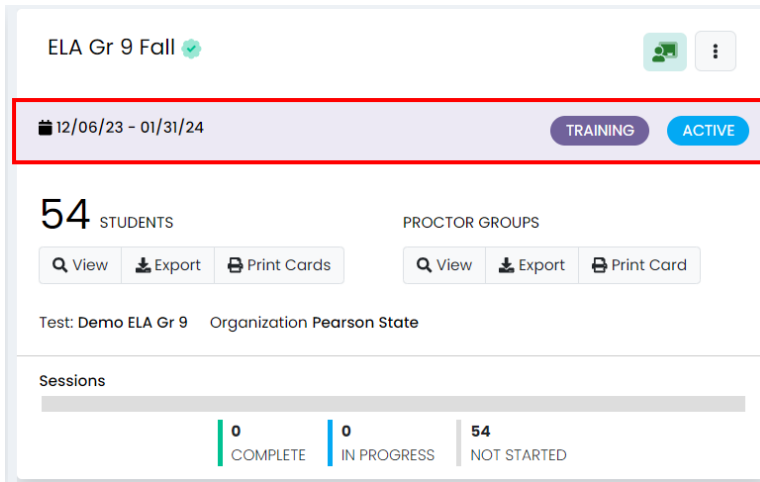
ELA Gr 9 Fall

12/06/23 - 01/31/24

TRAINING

ACTIVE

54 STUDENTS

View

Export

Print Cards

PROCTOR GROUPS

View

Export

Print Card

Test: Demo ELA Gr 9

Organization Pearson State

Sessions

0
COMPLETE

0
IN PROGRESS

54
NOT STARTED